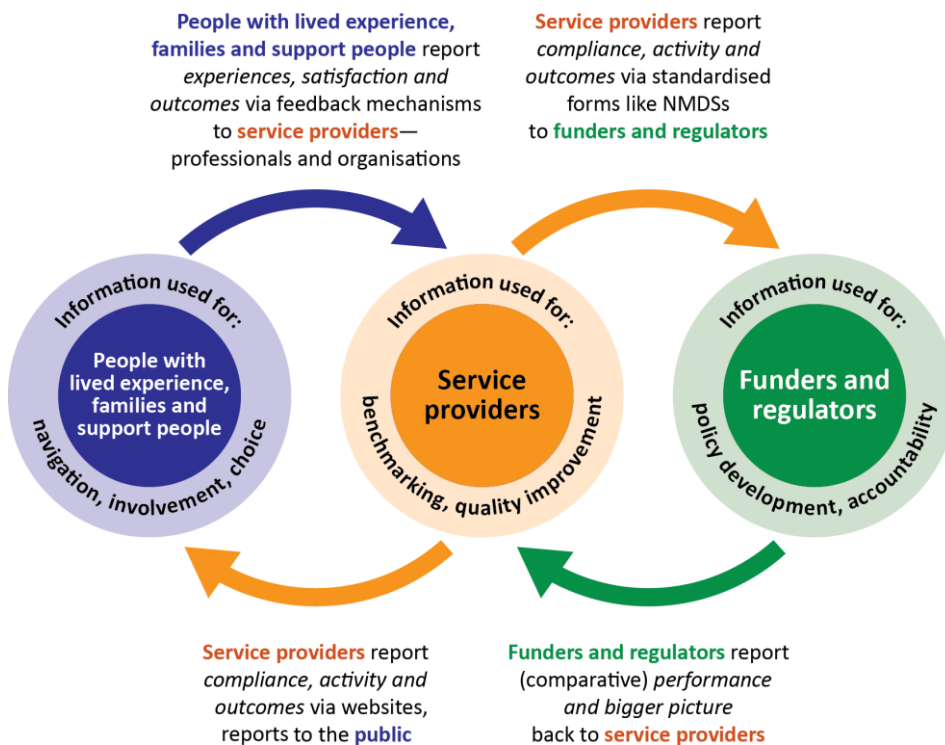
**People with lived experience, families and support people** report *experiences, satisfaction and outcomes* via feedback mechanisms to **service providers**—professionals and organisations

**Service providers** report *compliance, activity and outcomes* via standardised forms like NMDSs to **funders and regulators**

Information used for:

People with lived experience, families and support people

navigation, involvement, choice

Information used for:

Service providers

benchmarking, quality improvement

Information used for:

Funders and regulators

policy development, accountability

**Service providers** report *compliance, activity and outcomes* via websites, reports to the **public**

**Funders and regulators** report (comparative) *performance and bigger picture* back to **service providers**